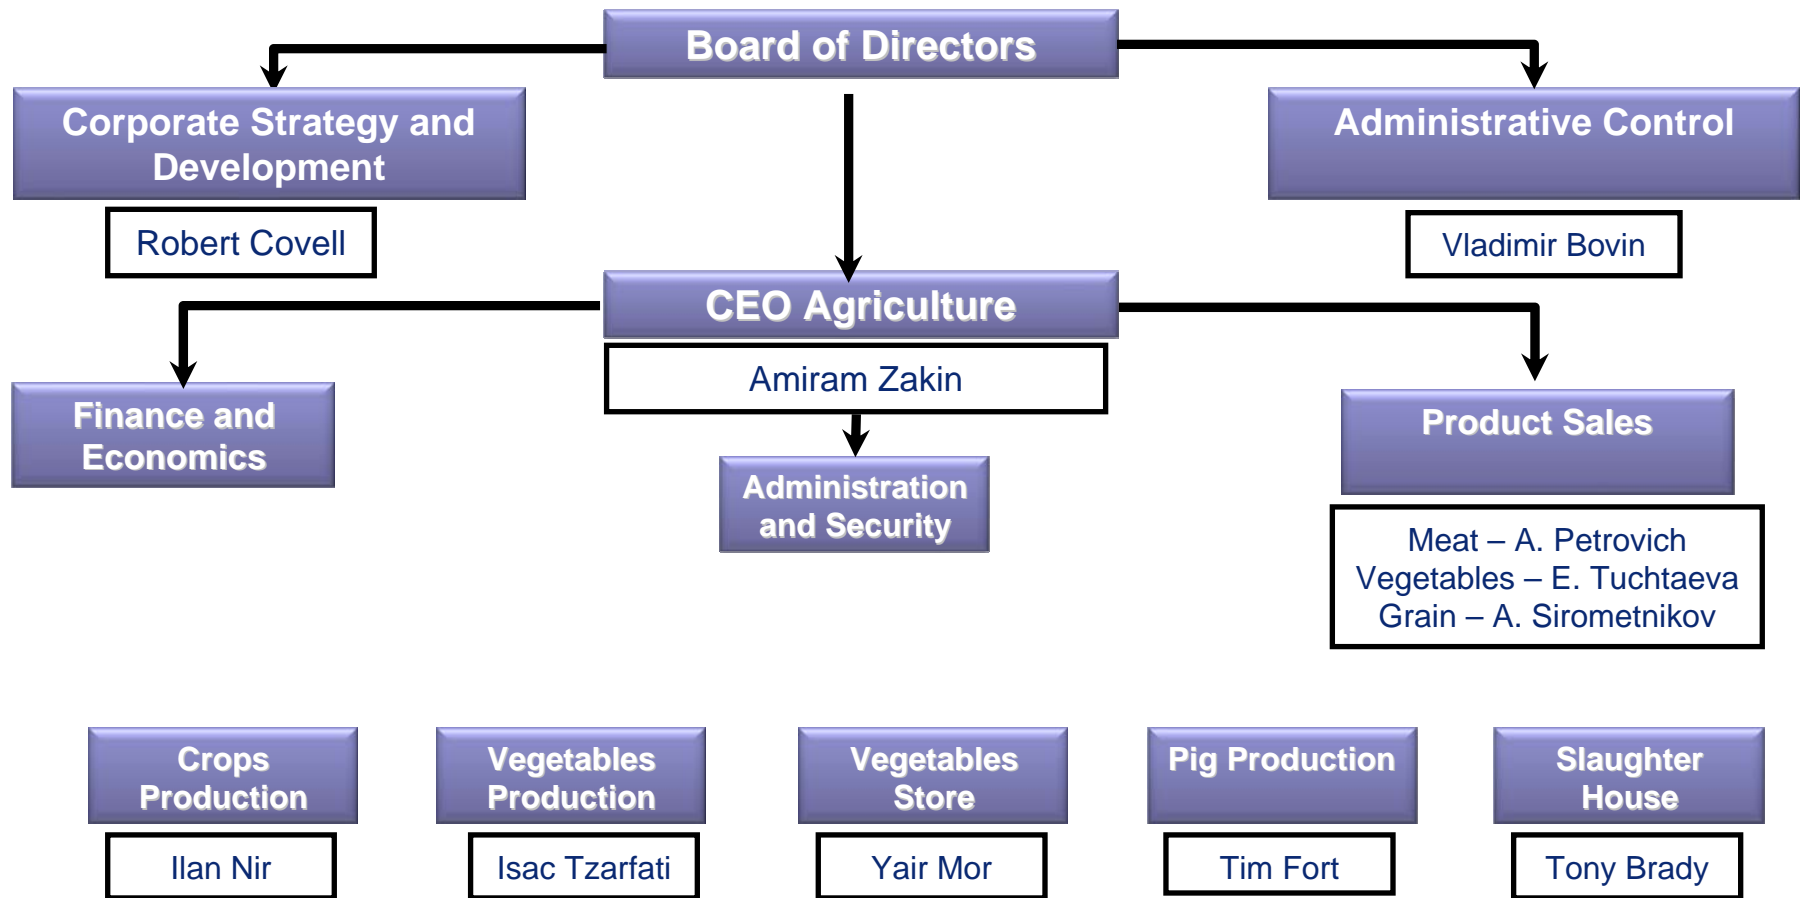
Board of Directors

Corporate Strategy and Development

Robert Covell

Administrative Control

Vladimir Bovin

CEO Agriculture

Amiram Zakin

Finance and Economics

Administration and Security

Product Sales

Meat – A. Petrovich
Vegetables – E. Tuchtaeva
Grain – A. Sirometnikov

Crops Production

Ilan Nir

Vegetables Production

Isac Tzarfati

Vegetables Store

Yair Mor

Pig Production

Tim Fort

Slaughter House

Tony Brady